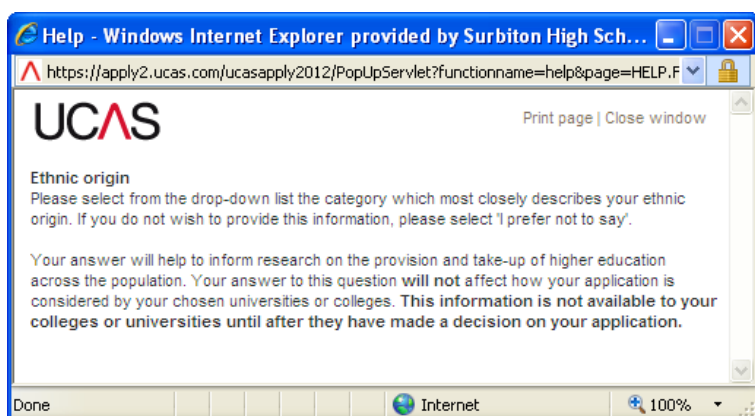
Help - Windows Internet Explorer provided by Surbiton High Sch...

https://apply2.ucas.com/ucasapply2012/PopUpServlet?functionname=help&page=HELP.F

UCAS

Print page | Close window

Ethnic origin
Please select from the drop-down list the category which most closely describes your ethnic origin. If you do not wish to provide this information, please select 'I prefer not to say'.

Your answer will help to inform research on the provision and take-up of higher education across the population. Your answer to this question will not affect how your application is considered by your chosen universities or colleges. This information is not available to your colleges or universities until after they have made a decision on your application.

Done

Internet

100%